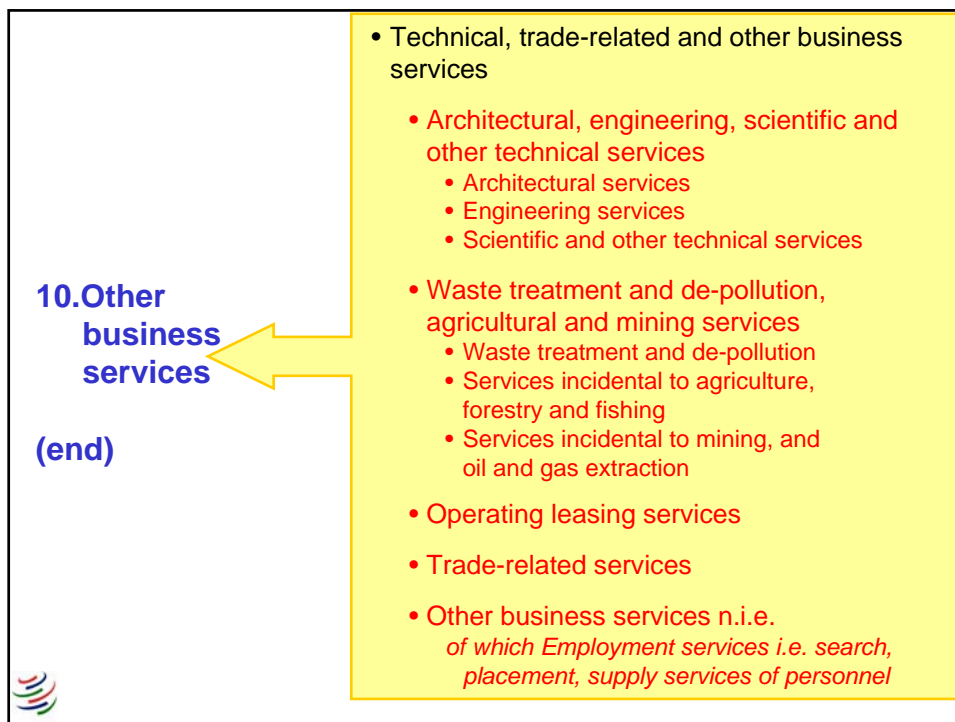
10.Other business services

(end)

• Technical, trade-related and other business services

• Architectural, engineering, scientific and other technical services
• Architectural services
• Engineering services
• Scientific and other technical services

• Waste treatment and de-pollution, agricultural and mining services
• Waste treatment and de-pollution
• Services incidental to agriculture, forestry and fishing
• Services incidental to mining, and oil and gas extraction

• Operating leasing services

• Trade-related services

• Other business services n.i.e.
*of which Employment services i.e. search, placement, supply services of personnel*